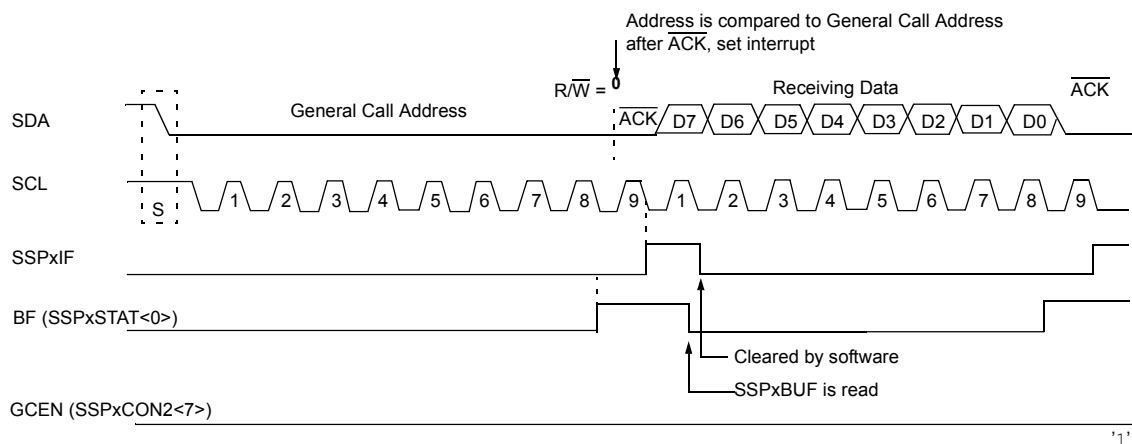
Address is compared to General Call Address after $\overline{ACK}$, set interrupt

$R/\overline{W}$ = 0

Receiving Data

$\overline{ACK}$

SDA

General Call Address

$\overline{ACK}$ D7 D6 D5 D4 D3 D2 D1 D0

SCL

S 1 2 3 4 5 6 7 8 9 1 2 3 4 5 6 7 8 9

SSPxIF

BF (SSPxSTAT<0>)

Cleared by software

SSPxBUF is read

GCEN (SSPxCON2<7>)

'1'